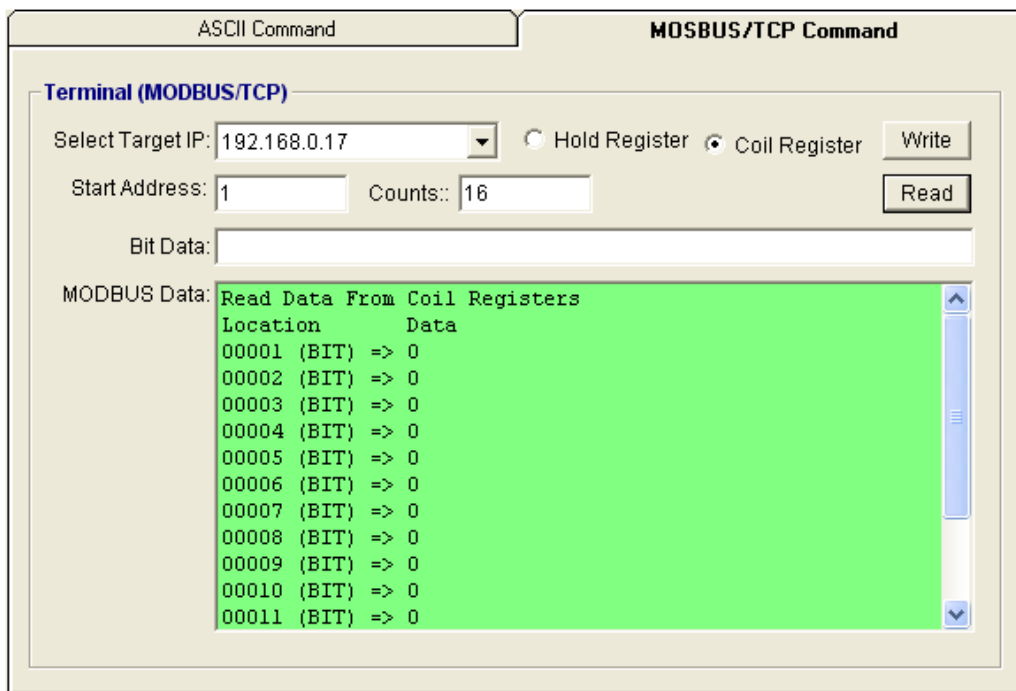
ASCII Command

MOSBUS/TCP Command

Terminal (MODBUS/TCP)

Select Target IP: 192.168.0.17

Hold Register

Coil Register

Write

Start Address: 1

Counts:: 16

Read

Bit Data:

MODBUS Data:

Read Data From Coil Registers
Location Data
00001 (BIT) => 0
00002 (BIT) => 0
00003 (BIT) => 0
00004 (BIT) => 0
00005 (BIT) => 0
00006 (BIT) => 0
00007 (BIT) => 0
00008 (BIT) => 0
00009 (BIT) => 0
00010 (BIT) => 0
00011 (BIT) => 0